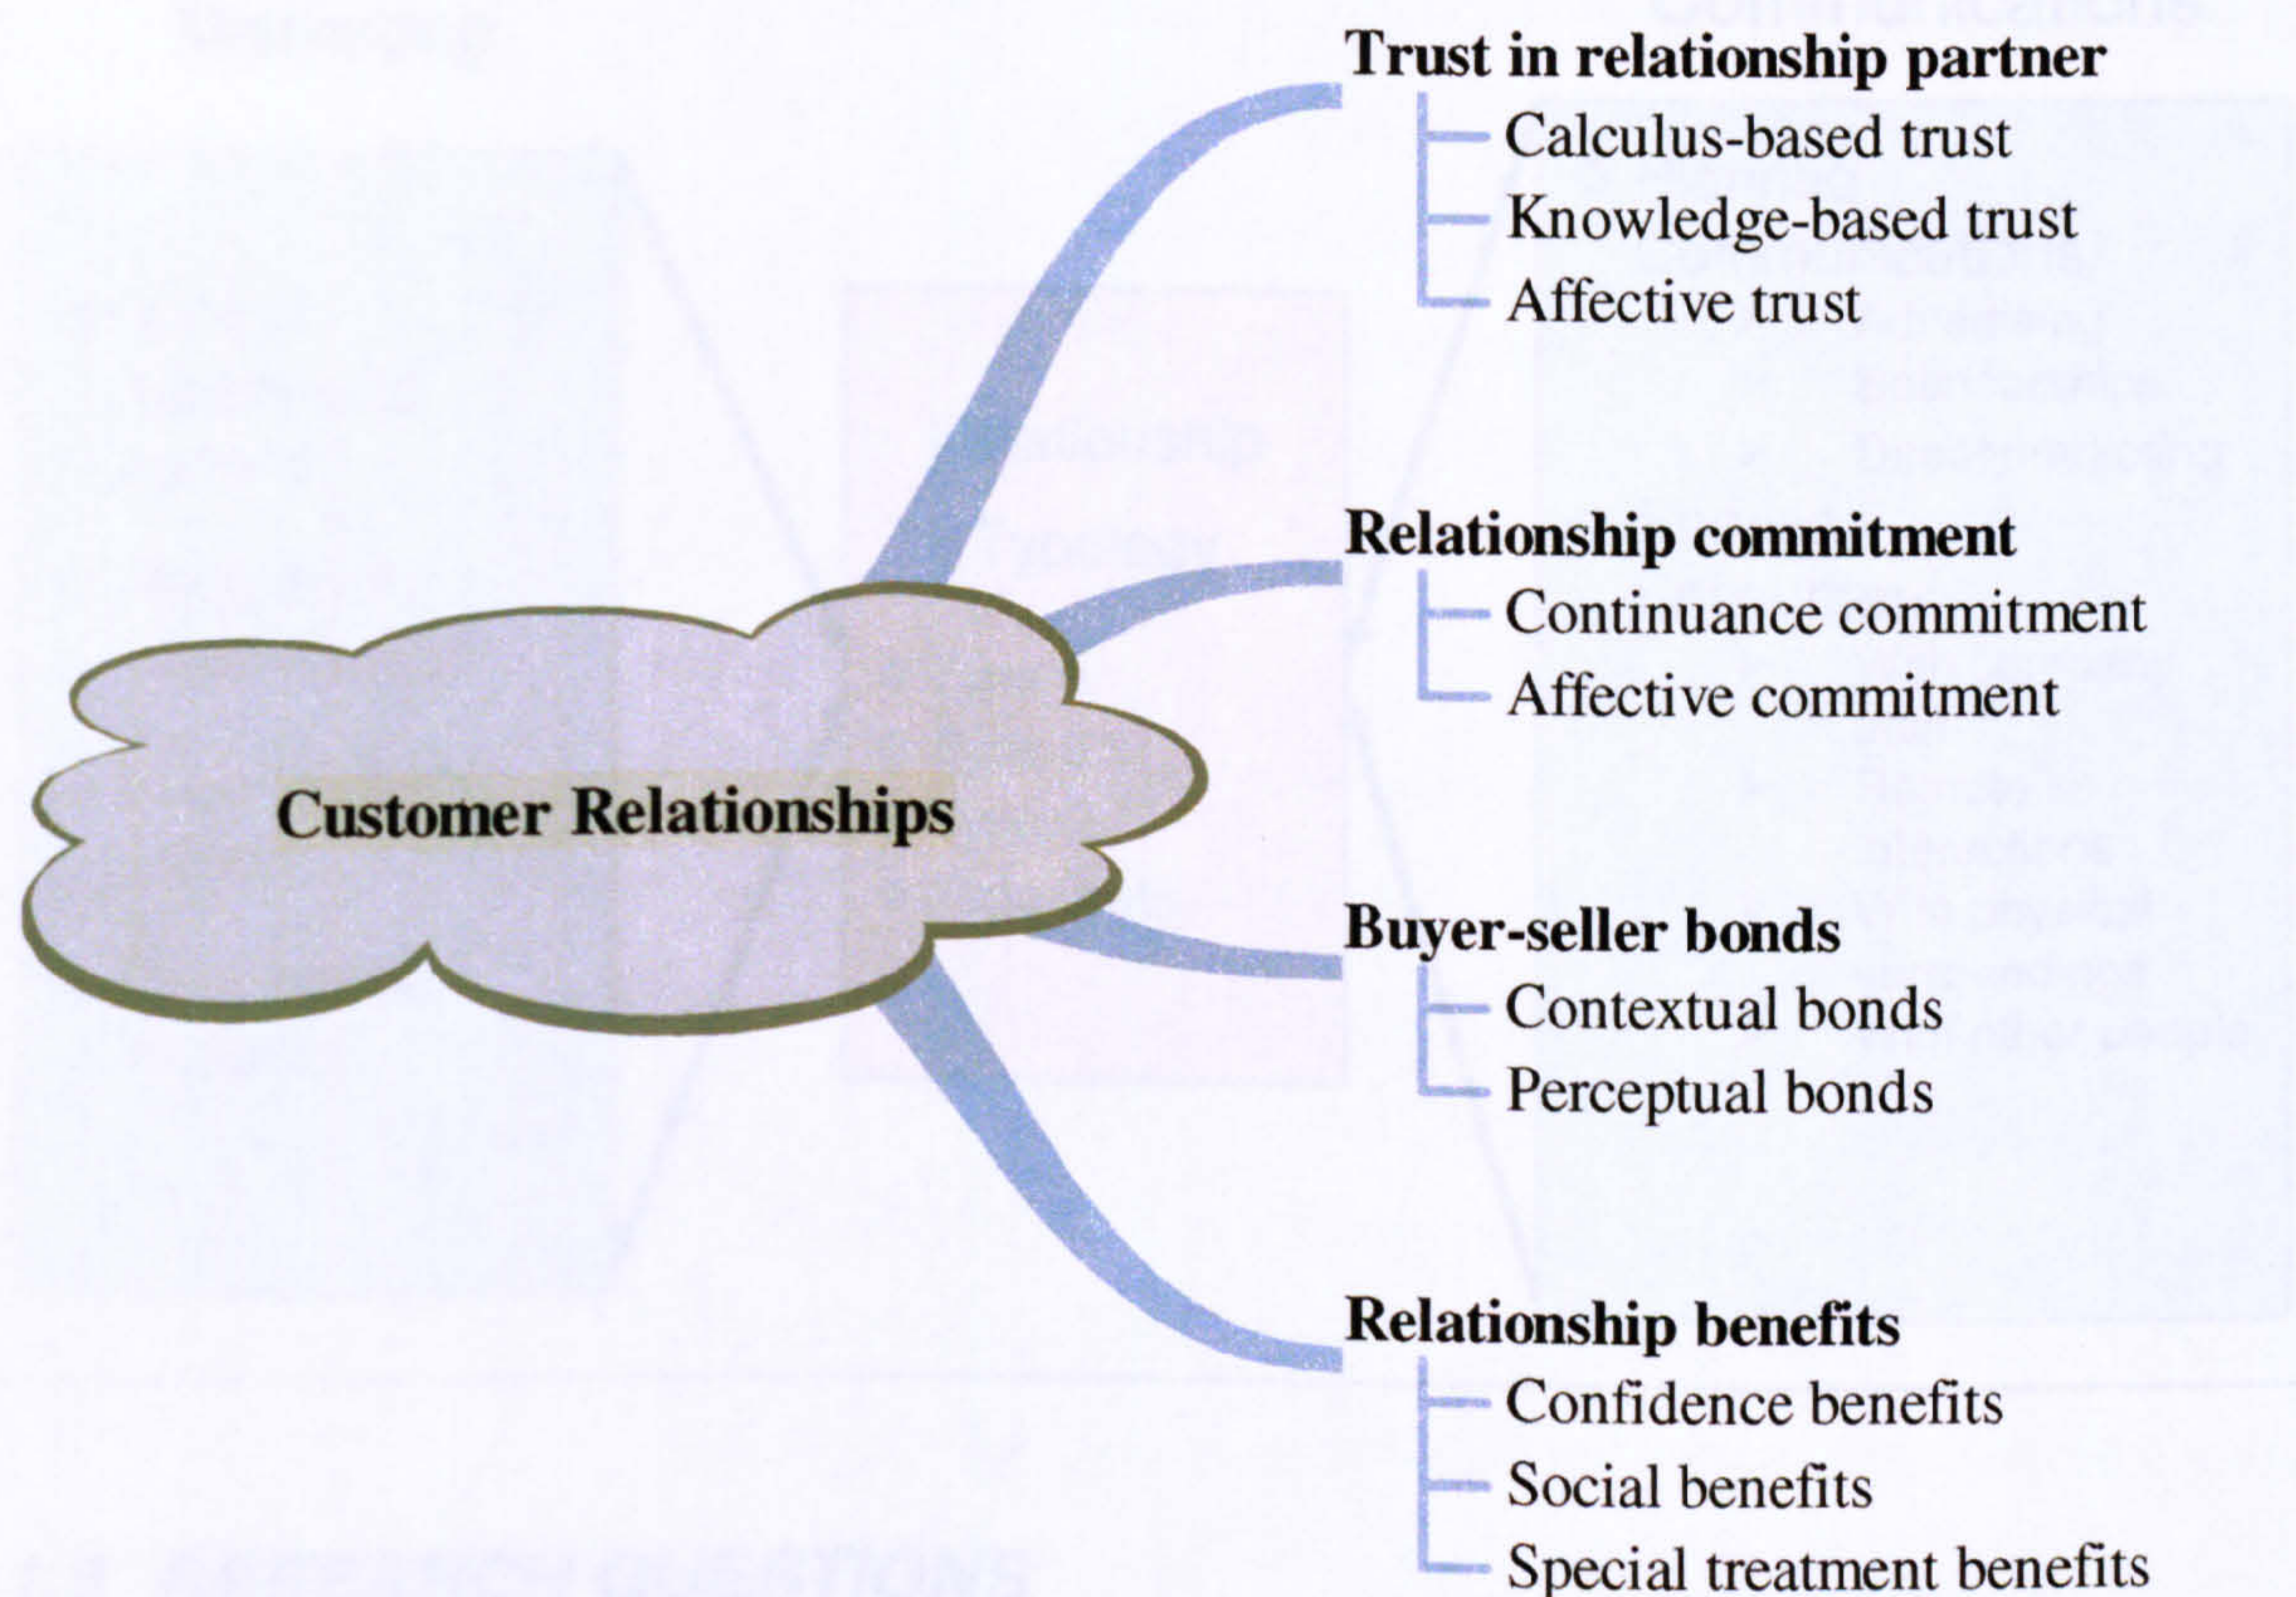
Customer Relationships

Trust in relationship partner
Calculus-based trust
Knowledge-based trust
Affective trust

Relationship commitment
Continuance commitment
Affective commitment

Buyer-seller bonds
Contextual bonds
Perceptual bonds

Relationship benefits
Confidence benefits
Social benefits
Special treatment benefits